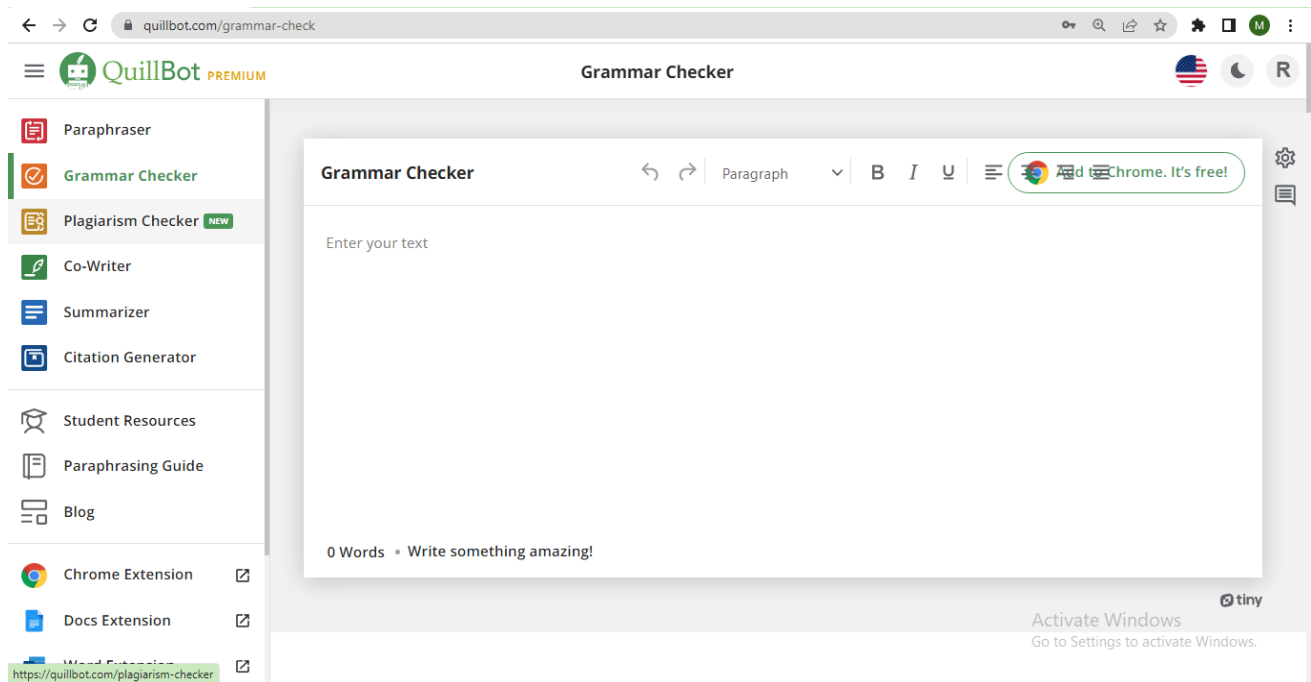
quillbot.com/grammar-check

M

QuillBot PREMIUM

Grammar Checker

R

Paraphraser

Grammar Checker

Plagiarism Checker NEW

Co-Writer

Summarizer

Citation Generator

Student Resources

Paraphrasing Guide

Blog

Chrome Extension

Docs Extension

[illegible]

https://quillbot.com/plagiarism-checker

Grammar Checker

Paragraph

B I U

Add to Chrome. It's free!

Enter your text

0 Words • Write something amazing!

tiny

Activate Windows
Go to Settings to activate Windows.